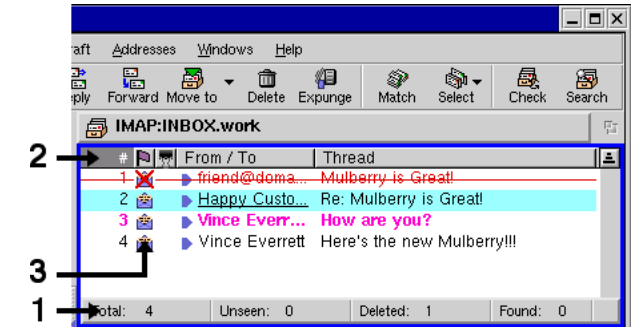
raft Addresses Windows Help

eply Forward Move to Delete Expunge Match Select Check Search

IMAP:INBOX.work

2

| # | From / To | Thread |
|---|---|---|
| 1 | friend@doma... | Mulberry is Great! |
| 2 | Happy Custo... | Re: Mulberry is Great! |
| 3 | Vince Everr... | How are you? |
| 4 | Vince Everrett | Here's the new Mulberry!!! |

3

1

Total: 4 Unseen: 0 Deleted: 1 Found: 0